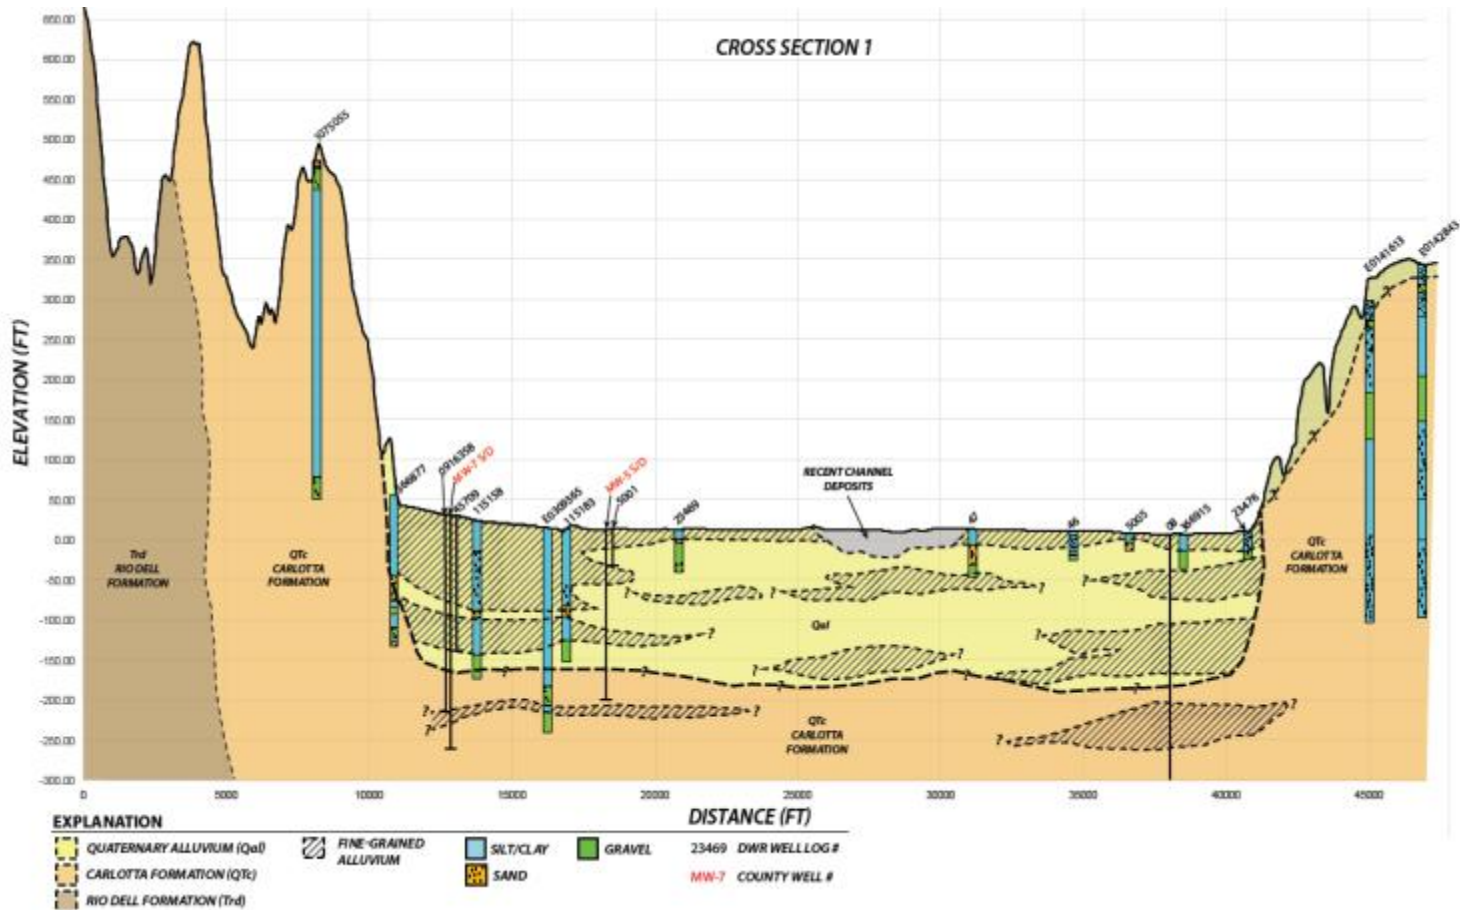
CROSS SECTION 1

ELEVATION (FT)

650.00
600.00
550.00
500.00
450.00
400.00
350.00
300.00
250.00
200.00
150.00
100.00
50.00
0.00
-50.00
-100.00
-150.00
-200.00
-250.00
-300.00

1075055

Trd
RIO DELL
FORMATION

QTc
CARLOTTA
FORMATION

966877
0916358
MW-7 S/D
55709
115158
E0309565
115183
MW-5 S/D
5001
25469

RECENT CHANNEL
DEPOSITS

47
46
5065
08
306915
23476

E0141613
E0142845

QTc
CARLOTTA
FORMATION

Qal

QTc
CARLOTTA
FORMATION

0
5000
10000
15000
20000
25000
30000
35000
40000
45000

DISTANCE (FT)

EXPLANATION
QUATERNARY ALLUVIUM (Qal)
CARLOTTA FORMATION (QTc)
RIO DELL FORMATION (Trd)
FINE-GRAINED ALLUVIUM
SILT/CLAY
SAND
GRAVEL
23469 DWR WELL LOG #
MW-7 COUNTY WELL #